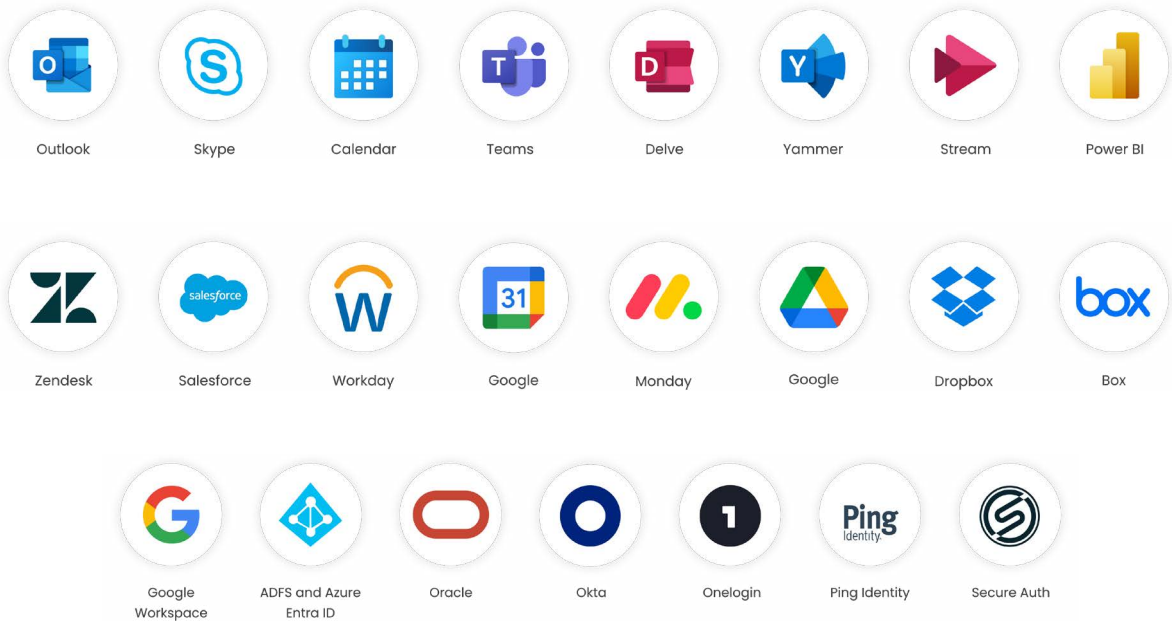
O

Outlook

Skype

Calendar

T

Teams

D

Delve

Y

Yammer

Stream

Power BI

Zendesk

salesforce

Salesforce

W

Workday

31

Google

Monday

Google

Dropbox

box

Box

Google Workspace

ADFS and Azure Entra ID

Oracle

Okta

1

Onelogin

Ping Identity

Ping Identity

Secure Auth